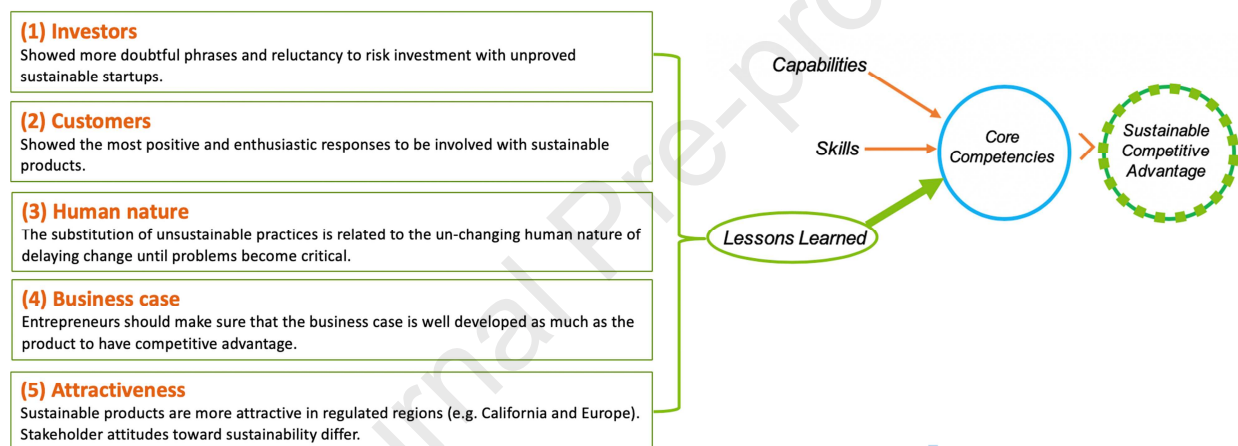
(1) Investors
Showed more doubtful phrases and reluctancy to risk investment with unproved sustainable startups.

(2) Customers
Showed the most positive and enthusiastic responses to be involved with sustainable products.

(3) Human nature
The substitution of unsustainable practices is related to the un-changing human nature of delaying change until problems become critical.

(4) Business case
Entrepreneurs should make sure that the business case is well developed as much as the product to have competitive advantage.

(5) Attractiveness
Sustainable products are more attractive in regulated regions (e.g. California and Europe). Stakeholder attitudes toward sustainability differ.

Lessons Learned

Capabilities

Skills

Core Competencies

Sustainable Competitive Advantage

Journal Pre-pro